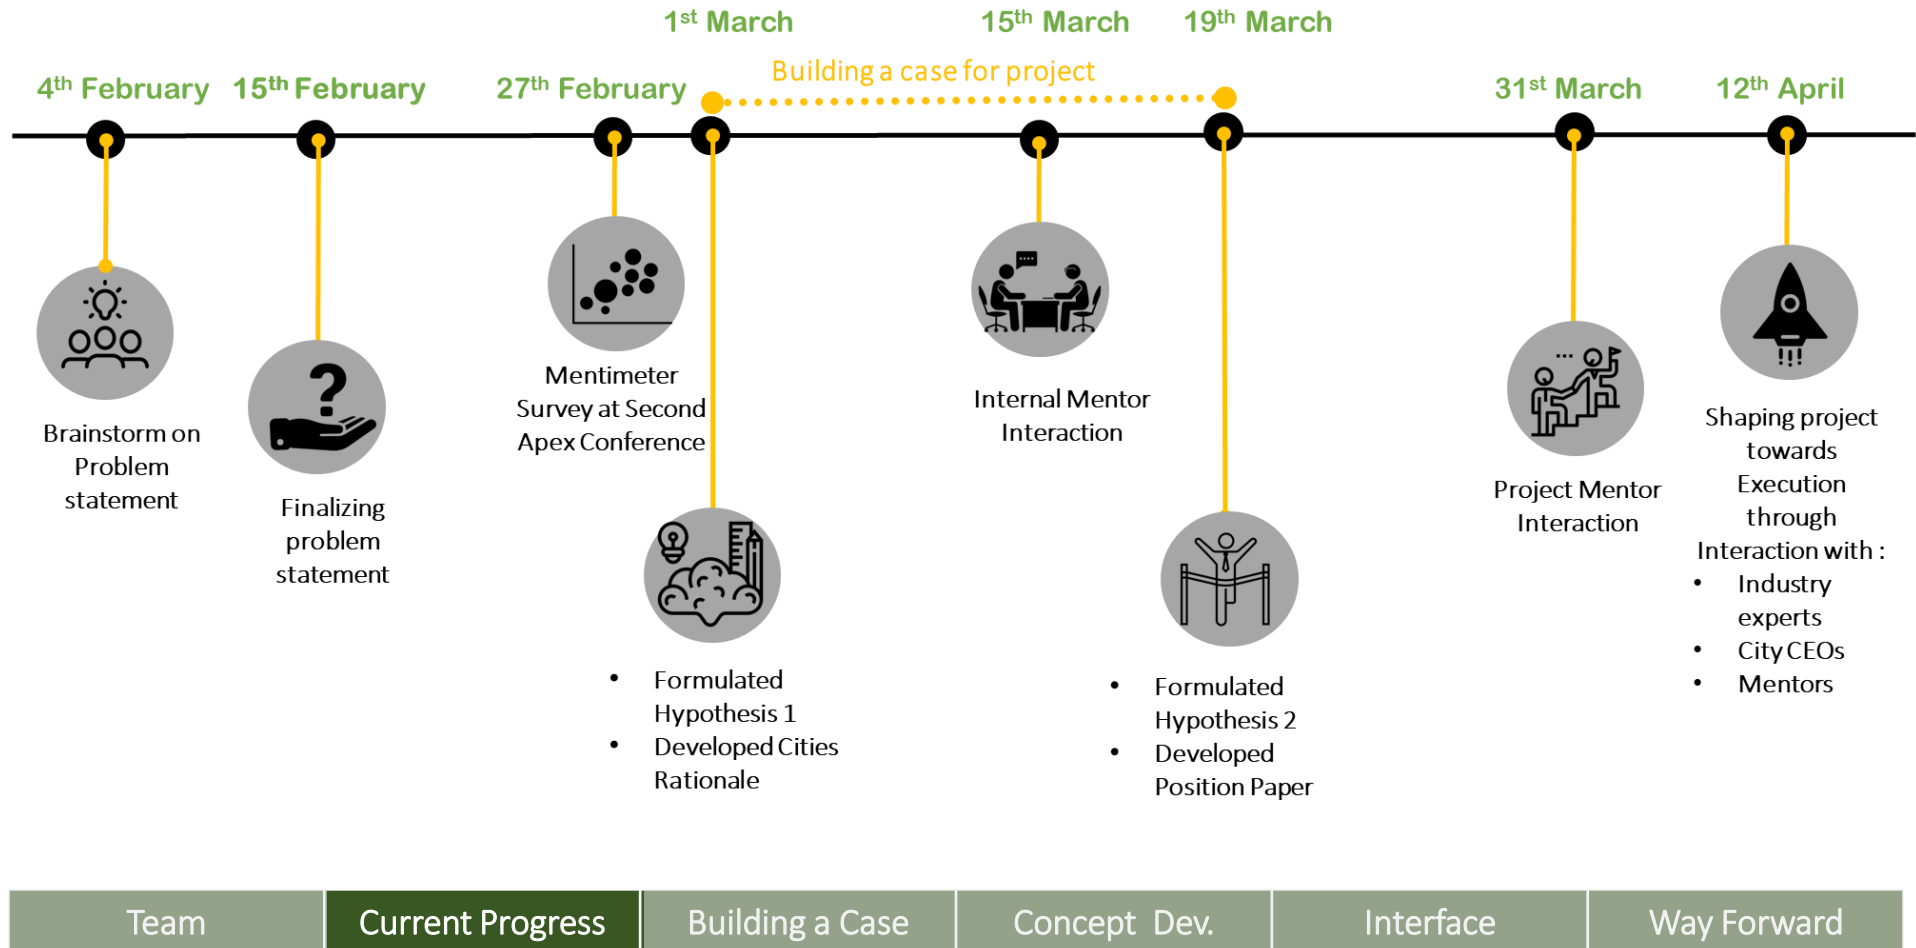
1$^{st}$ March

15$^{th}$ March

19$^{th}$ March

Building a case for project

4$^{th}$ February

15$^{th}$ February

27$^{th}$ February

31$^{st}$ March

12$^{th}$ April

Brainstorm on Problem statement

Finalizing problem statement

Mentimeter Survey at Second Apex Conference

- Formulated Hypothesis 1
- Developed Cities Rationale

Internal Mentor Interaction

- Formulated Hypothesis 2
- Developed Position Paper

Project Mentor Interaction

Shaping project towards Execution through Interaction with :
- Industry experts
- City CEOs
- Mentors

| Team | Current Progress | Building a Case | Concept Dev. | Interface | Way Forward |
|---|---|---|---|---|---|